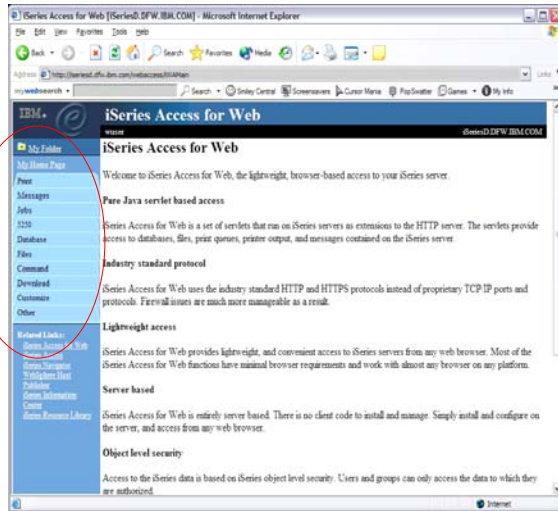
iSeries Access for Web [iSeriesD.DFW.IBM.COM] - Microsoft Internet Explorer

File Edit View Favorites Tools Help

Back Search Favorites Media

Address http://iseriesd.dfw.ibm.com/webaccess/iWAMain

mywebsearch Search Smiley Central Screensavers Cursor Mania PopSwatter Games My Info

Links

IBM.

iSeries Access for Web

wuser iSeriesD.DFW.IBM.COM

My Folder
My Home Page
Print
Messages
Jobs
5250
Database
Files
Command
Download
Customize
Other

Related Links:
iSeries Access for Web
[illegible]
iSeries Navigator
WebSphere Host Publisher
iSeries Information Center
iSeries Resource Library

iSeries Access for Web

Welcome to iSeries Access for Web, the lightweight, browser-based access to your iSeries server.

Pure Java servlet based access

iSeries Access for Web is a set of servlets that run on iSeries servers as extensions to the HTTP server. The servlets provide access to databases, files, print queues, printer output, and messages contained on the iSeries server.

Industry standard protocol

iSeries Access for Web uses the industry standard HTTP and HTTPS protocols instead of proprietary TCP/IP ports and protocols. Firewall issues are much more manageable as a result.

Lightweight access

iSeries Access for Web provides lightweight, and convenient access to iSeries servers from any web browser. Most of the iSeries Access for Web functions have minimal browser requirements and work with almost any browser on any platform.

Server based

iSeries Access for Web is entirely server based. There is no client code to install and manage. Simply install and configure on the server, and access from any web browser.

Object level security

Access to the iSeries data is based on iSeries object level security. Users and groups can only access the data to which they are authorized.

Internet